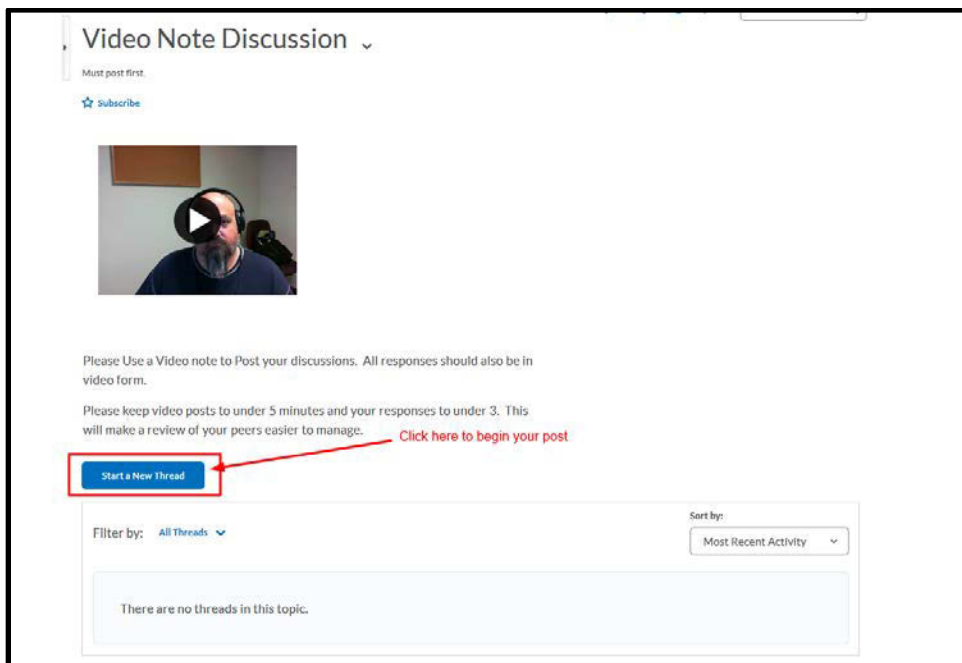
Video Note Discussion

Must post first.

Subscribe

Please Use a Video note to Post your discussions. All responses should also be in video form.

Please keep video posts to under 5 minutes and your responses to under 3. This will make a review of your peers easier to manage.

Click here to begin your post

Start a New Thread

Filter by: All Threads

Sort by:

Most Recent Activity

There are no threads in this topic.